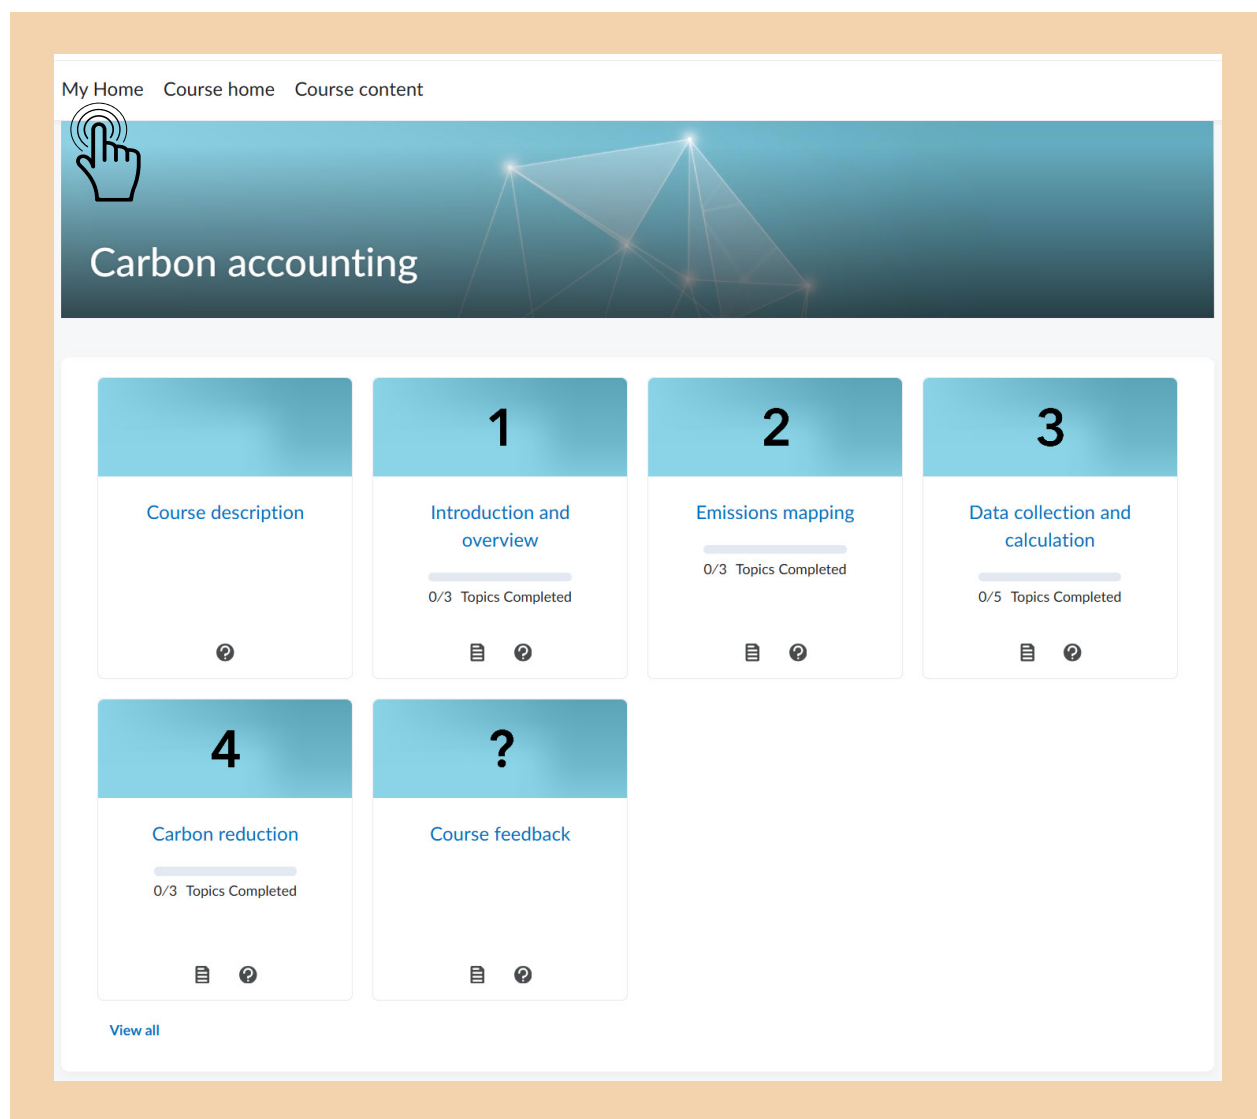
My Home Course home Course content

Carbon accounting

Course description

1
Introduction and overview
0/3 Topics Completed

2
Emissions mapping
0/3 Topics Completed

3
Data collection and calculation
0/5 Topics Completed

4
Carbon reduction
0/3 Topics Completed

?
Course feedback

View all